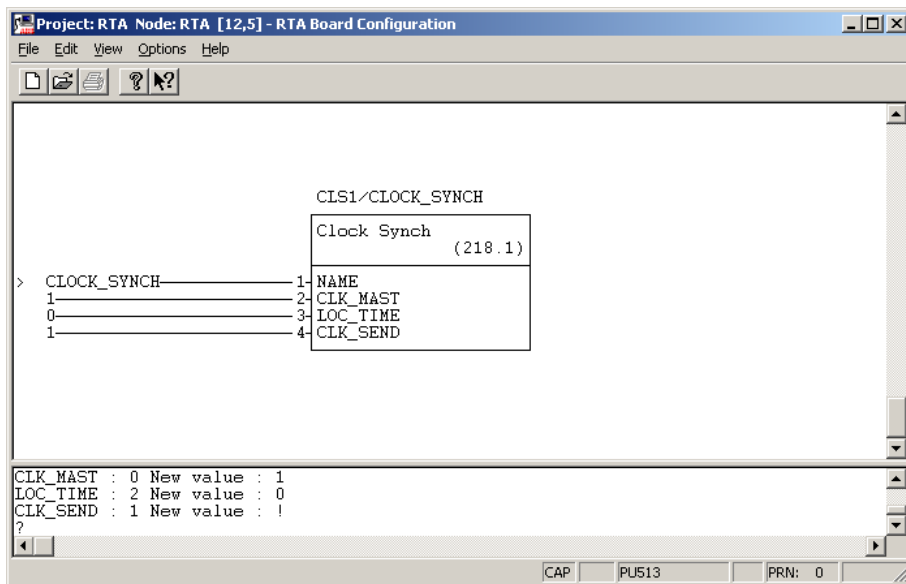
Project: RTA Node: RTA [12,5] - RTA Board Configuration

File Edit View Options Help

CLS1/CLOCK_SYNCH

Clock Synch
(218.1)

> CLOCK_SYNCH 1 NAME
1 2 CLK_MAST
0 3 LOC_TIME
1 4 CLK_SEND

CLK_MAST : 0 New value : 1
LOC_TIME : 2 New value : 0
CLK_SEND : 1 New value : !
?

CAP PU513 PRN: 0